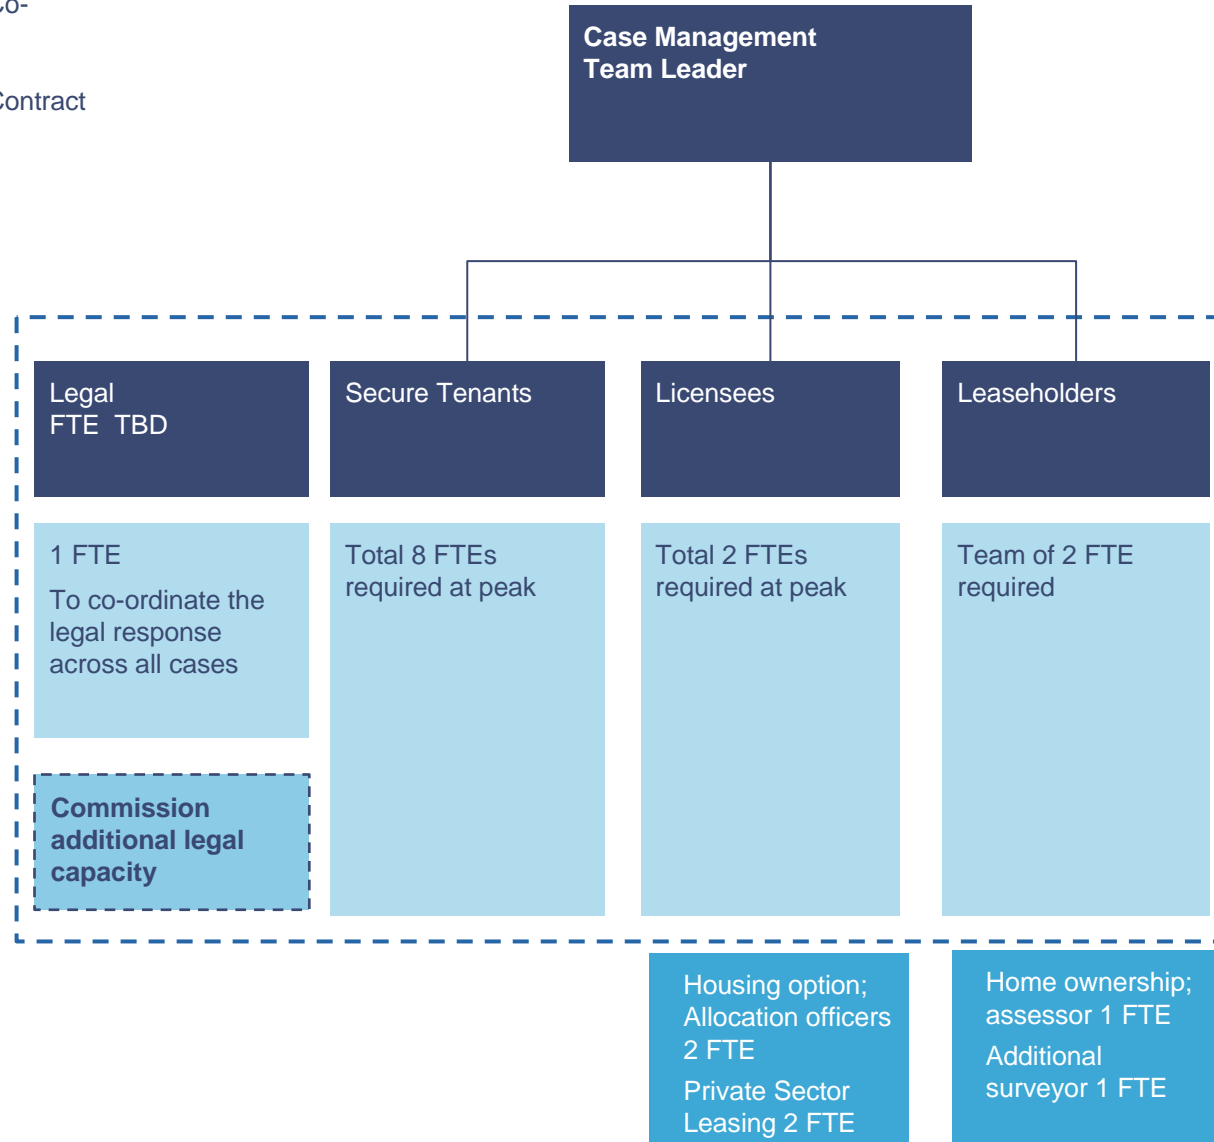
Co-

Contract

Case Management Team Leader

Legal
FTE TBD

Secure Tenants

Licensees

Leaseholders

1 FTE

To co-ordinate the legal response across all cases

Total 8 FTEs required at peak

Total 2 FTEs required at peak

Team of 2 FTE required

Commission additional legal capacity

Housing option; Allocation officers 2 FTE

Private Sector Leasing 2 FTE

Home ownership; assessor 1 FTE

Additional surveyor 1 FTE